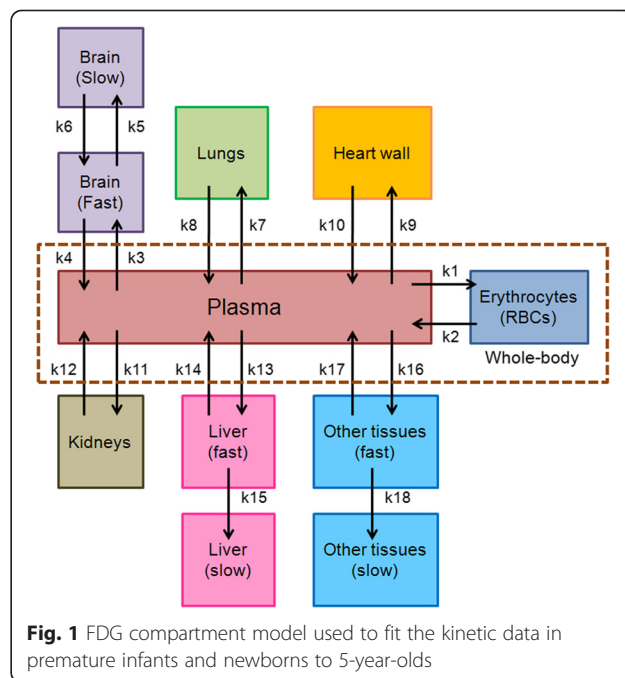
Brain (Slow)

k6 k5

Brain (Fast)

Lungs

Heart wall

k8 k7

k10 k9

k4 k3

k1

Plasma

Erythrocytes (RBCs)

k2

Whole-body

k12 k11

k14 k13

k17 k16

Kidneys

Liver (fast)

Other tissues (fast)

k15

k18

Liver (slow)

Other tissues (slow)

**Fig. 1** FDG compartment model used to fit the kinetic data in premature infants and newborns to 5-year-olds